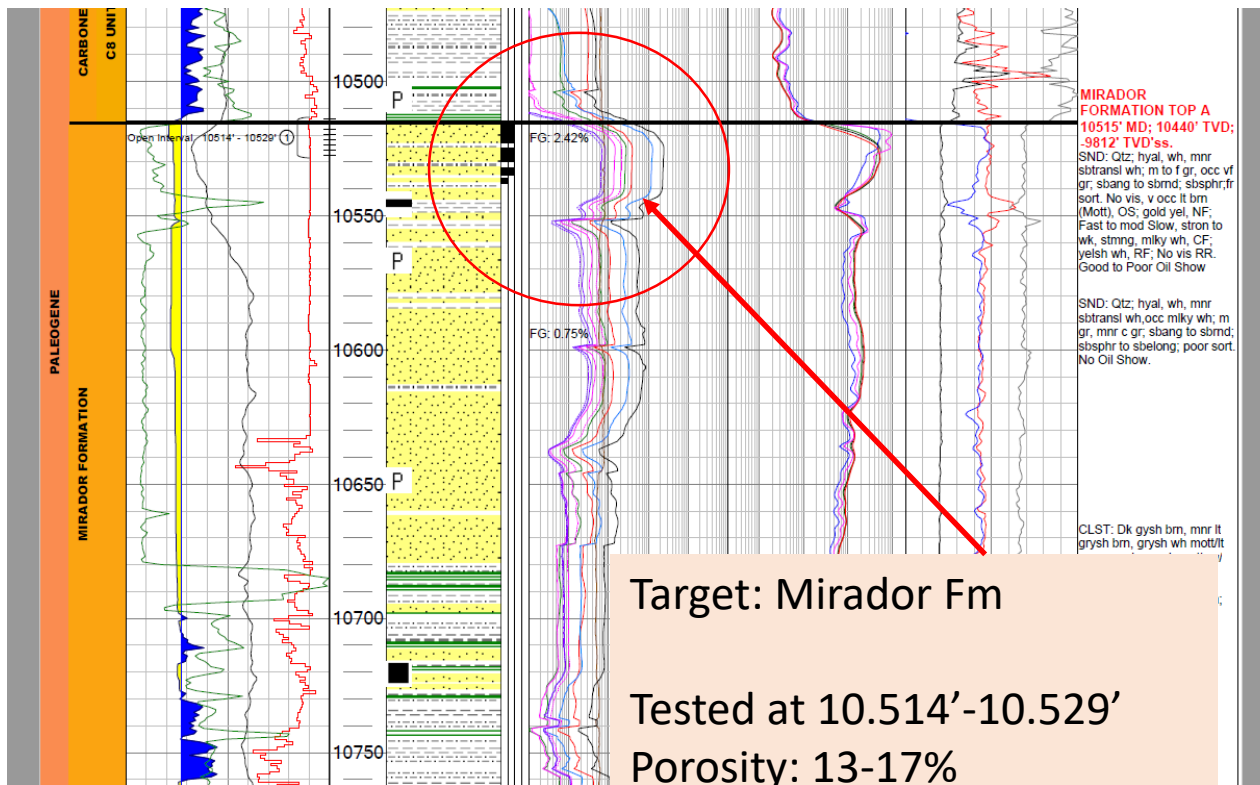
CARBONE
C8 UNIT

PALEOGENE

MIRADOR FORMATION

Open Interval : 10514' - 10529' 1

10500
P
10550
P
10600
10650
P
10700
10750

FG: 2.42%
FG: 0.75%

MIRADOR FORMATION TOP A 10515' MD; 10440' TVD; -9812' TVD'ss.

SND: Qtz; hyal, wh, mnr sbtransl wh; m to f gr, occ vf gr; sbang to sbrnd; sbsphr;fr sort. No vis, v occ lt brn (Mott), OS; gold yel, NF; Fast to mod Slow, stron to wk, stmng, mlky wh, CF; yelsh wh, RF; No vis RR. Good to Poor Oil Show

SND: Qtz; hyal, wh, mnr sbtransl wh,occ mlky wh; m gr, mnr c gr; sbang to sbrnd; sbsphr to sbelong; poor sort. No Oil Show.

CLST: Dk gysh brn, mnr lt grysh brn, grysh wh mott/lt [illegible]

Target: Mirador Fm

Tested at 10.514'-10.529'
Porosity: 13-17%